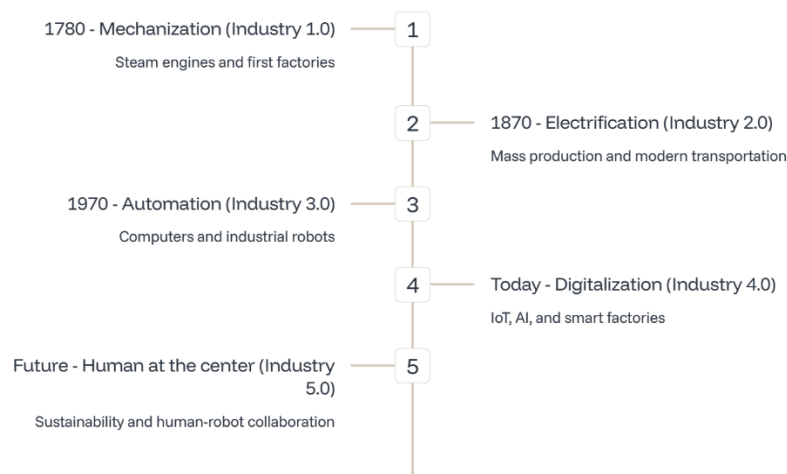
1780 - Mechanization (Industry 1.0)

Steam engines and first factories

1

2

1870 - Electrification (Industry 2.0)

Mass production and modern transportation

1970 - Automation (Industry 3.0)

Computers and industrial robots

3

4

Today - Digitalization (Industry 4.0)

IoT, AI, and smart factories

Future - Human at the center (Industry 5.0)

Sustainability and human-robot collaboration

5